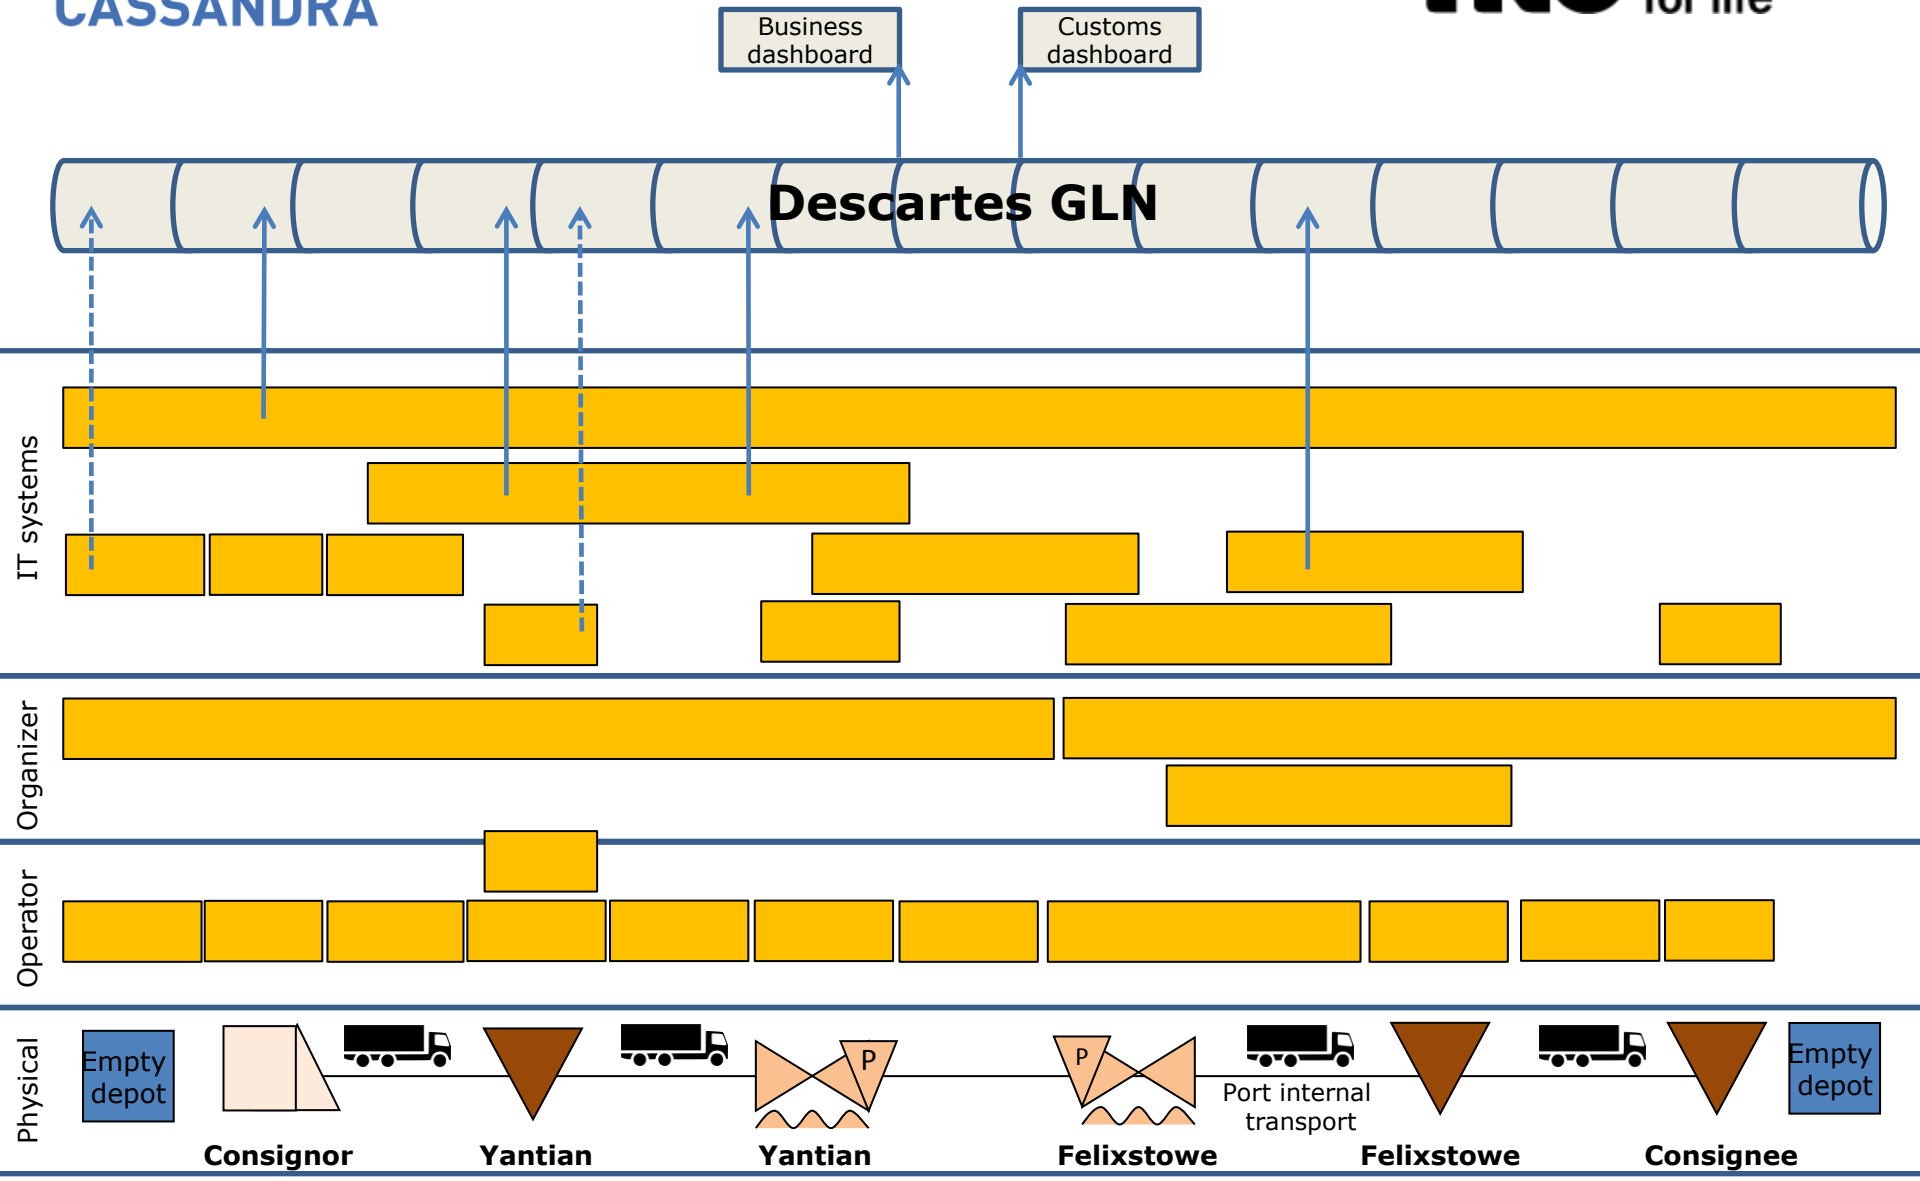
CASSANDRA

for life

Business dashboard

Customs dashboard

Descartes GLN

IT systems

Organizer

Operator

Physical

Empty depot

P

P

Port internal transport

Empty depot

Consignor

Yantian

Yantian

Felixstowe

Felixstowe

Consignee